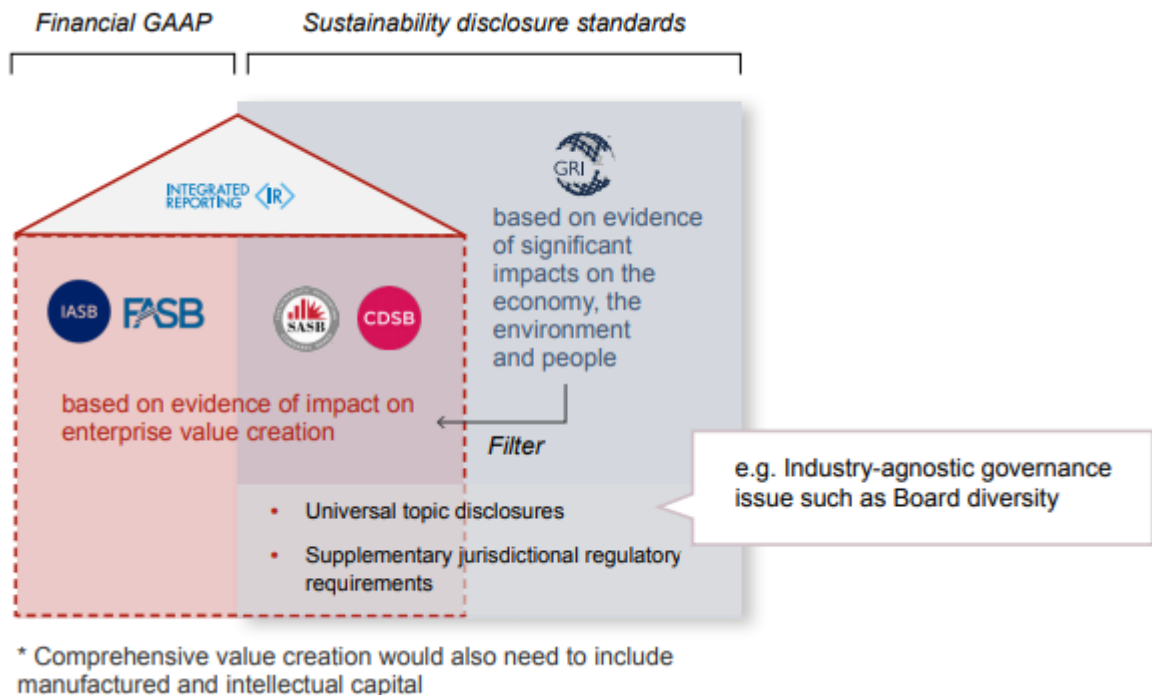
Financial GAAP

Sustainability disclosure standards

INTEGRATED REPORTING <IR>

GRI

based on evidence of significant impacts on the economy, the environment and people

IASB FASB

SASB CDSB

based on evidence of impact on enterprise value creation

Filter

e.g. Industry-agnostic governance issue such as Board diversity

• Universal topic disclosures
• Supplementary jurisdictional regulatory requirements

* Comprehensive value creation would also need to include manufactured and intellectual capital